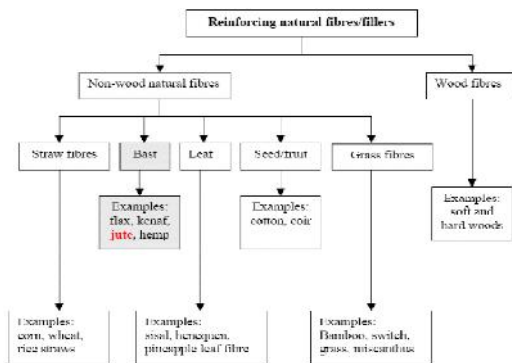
Reinforcing natural fibres/fillers

Non-wood natural fibres

Wood fibres

Straw fibres

Bast

Leaf

Seed/fruit

Grass fibres

Examples: flax, kenaf, jute, hemp

Examples: cotton, coir

Examples: soft and hard woods

Examples: corn, wheat, rice straws

Examples: sisal, henequen, pineapple leaf fibre

Examples: Bamboo, switch, grass, miscanthus